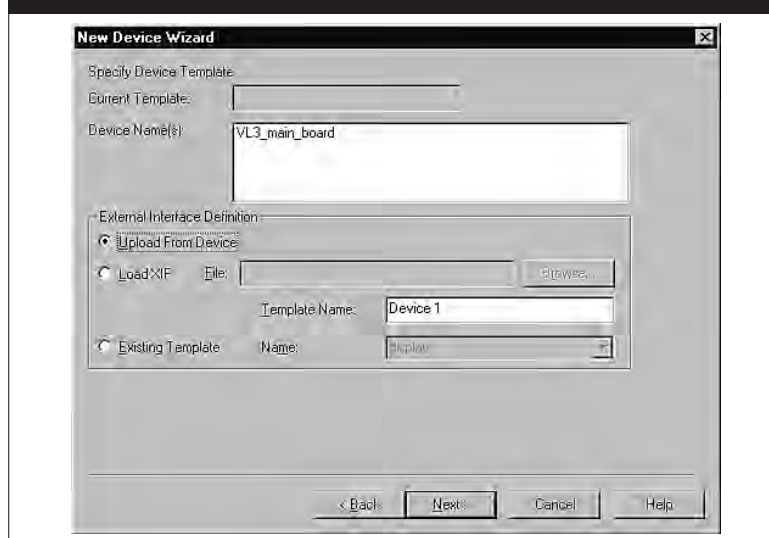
New Device Wizard

Specify Device Template

Current Template:

Device Name(s): VL3_main_board

External Interface Definition

Upload From Device

Load XIF File: Browse...

Template Name: Device 1

Existing Template Name: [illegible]

< Back Next > Cancel Help